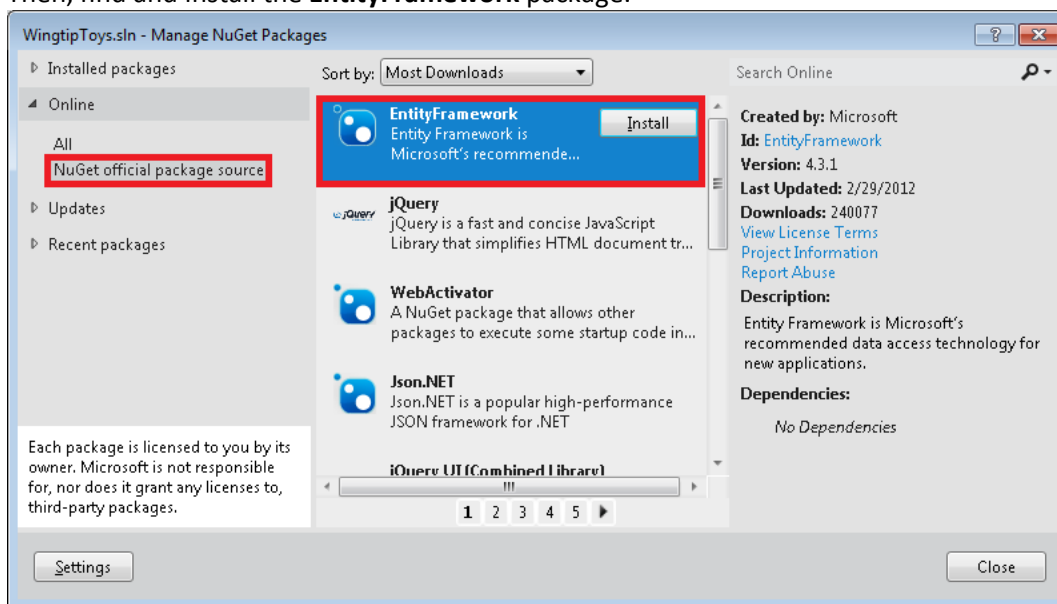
Then, find and install the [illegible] package.

WingtipToys.sln - Manage NuGet Packages

? X

Installed packages

Online

All

NuGet official package source

Updates

Recent packages

Each package is licensed to you by its owner. Microsoft is not responsible for, nor does it grant any licenses to, third-party packages.

Sort by: Most Downloads

Search Online

EntityFramework
Entity Framework is Microsoft's recommende...

Install

jQuery
jQuery is a fast and concise JavaScript Library that simplifies HTML document tr...

WebActivator
A NuGet package that allows other packages to execute some startup code in...

Json.NET
Json.NET is a popular high-performance JSON framework for .NET

jQuery UI (Combined Library)

1 2 3 4 5

Created by: Microsoft
Id: EntityFramework
Version: 4.3.1
Last Updated: 2/29/2012
Downloads: 240077
View License Terms
Project Information
Report Abuse
Description:
Entity Framework is Microsoft's recommended data access technology for new applications.
Dependencies:
No Dependencies

Settings

Close